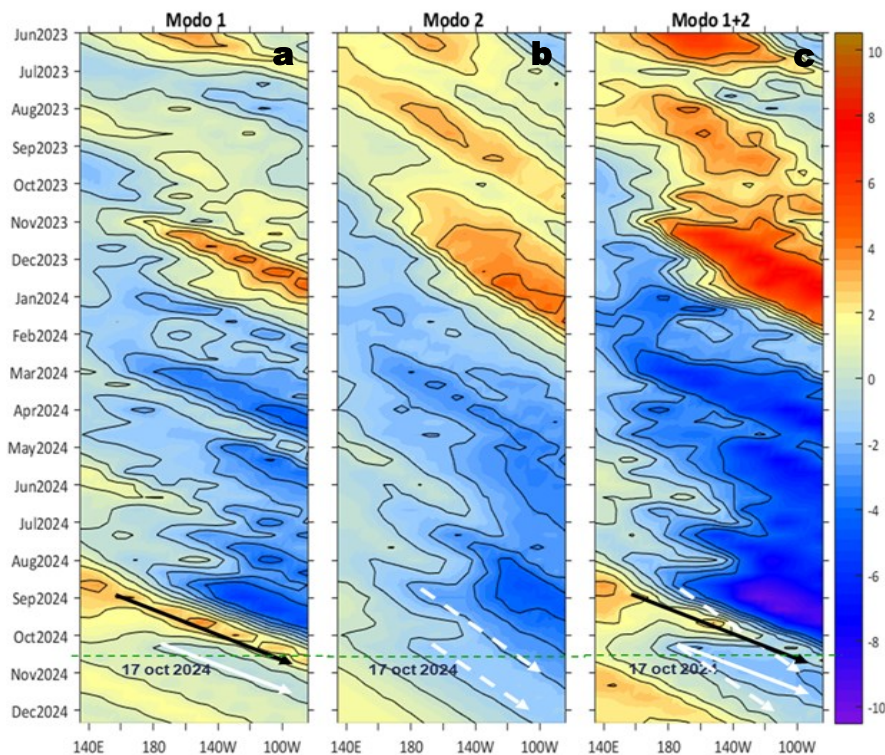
Modo 1
Modo 2
Modo 1+2
a
b
c
Jun2023
Jul2023
Aug2023
Sep2023
Oct2023
Nov2023
Dec2023
Jan2024
Feb2024
Mar2024
Apr2024
May2024
Jun2024
Jul2024
Aug2024
Sep2024
Oct2024
Nov2024
Dec2024
17 oct 2024
17 oct 2024
17 oct 202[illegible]
140E 180 140W 100W
140E 180 140W 100W
140E 180 140W 100W
10
8
6
4
2
0
-2
-4
-6
-8
-10